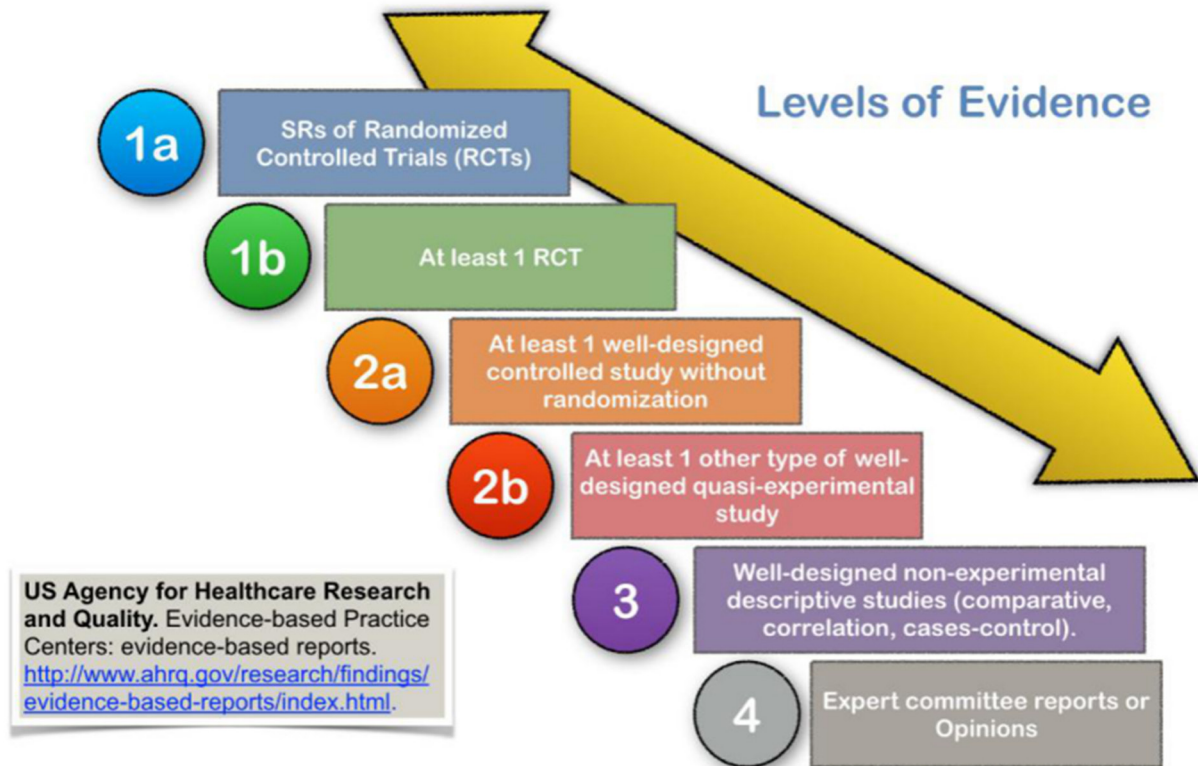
Levels of Evidence

1a SRs of Randomized Controlled Trials (RCTs)

1b At least 1 RCT

2a At least 1 well-designed controlled study without randomization

2b At least 1 other type of well-designed quasi-experimental study

3 Well-designed non-experimental descriptive studies (comparative, correlation, cases-control).

4 Expert committee reports or Opinions

**US Agency for Healthcare Research and Quality.** Evidence-based Practice Centers: evidence-based reports. http://www.ahrq.gov/research/findings/evidence-based-reports/index.html.